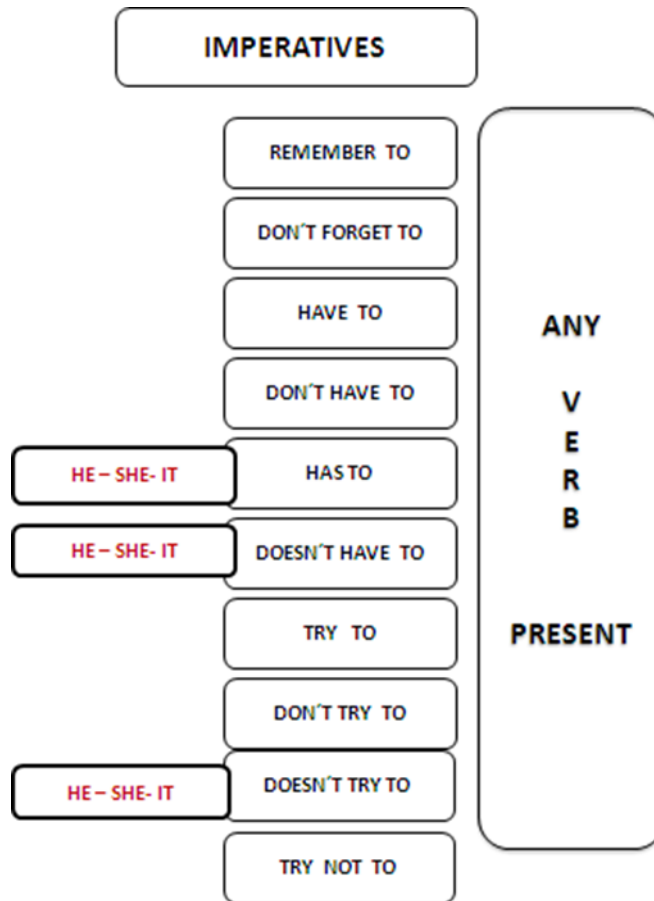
IMPERATIVES

REMEMBER TO

DON´T FORGET TO

HAVE TO

DON´T HAVE TO

HE – SHE- IT

HAS TO

HE – SHE- IT

DOESN´T HAVE TO

TRY TO

DON´T TRY TO

HE – SHE- IT

DOESN´T TRY TO

TRY NOT TO

ANY

V
E
R
B

PRESENT